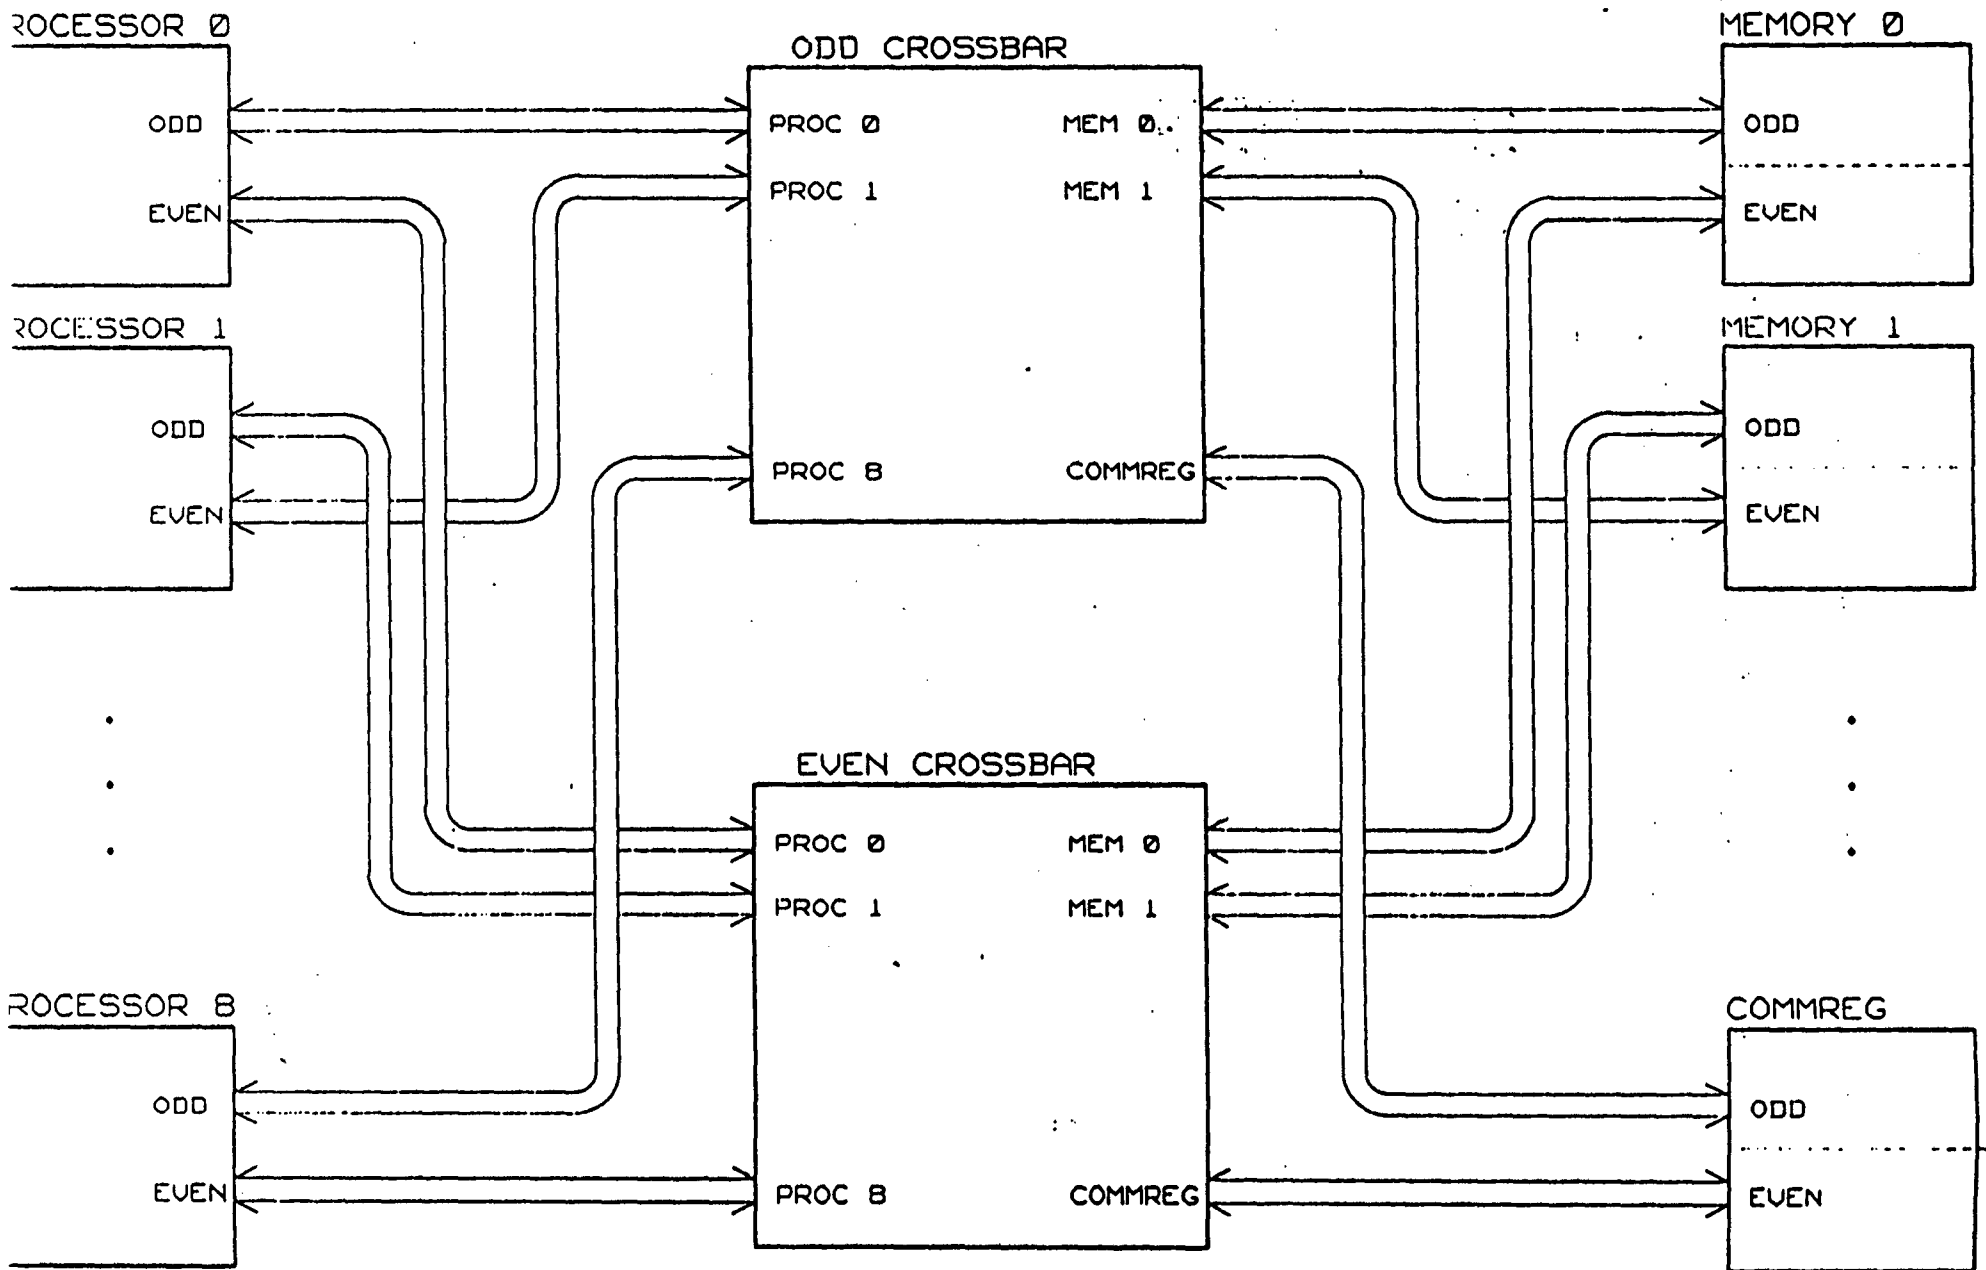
ROCESSOR Ø

ODD

EVEN

ROCESSOR 1

ODD

EVEN

ROCESSOR 8

ODD

EVEN

ODD CROSSBAR

PROC Ø

PROC 1

PROC 8

MEM Ø

MEM 1

COMMREG

EVEN CROSSBAR

PROC Ø

PROC 1

PROC 8

MEM Ø

MEM 1

COMMREG

MEMORY Ø

ODD

EVEN

MEMORY 1

ODD

EVEN

COMMREG

ODD

EVEN